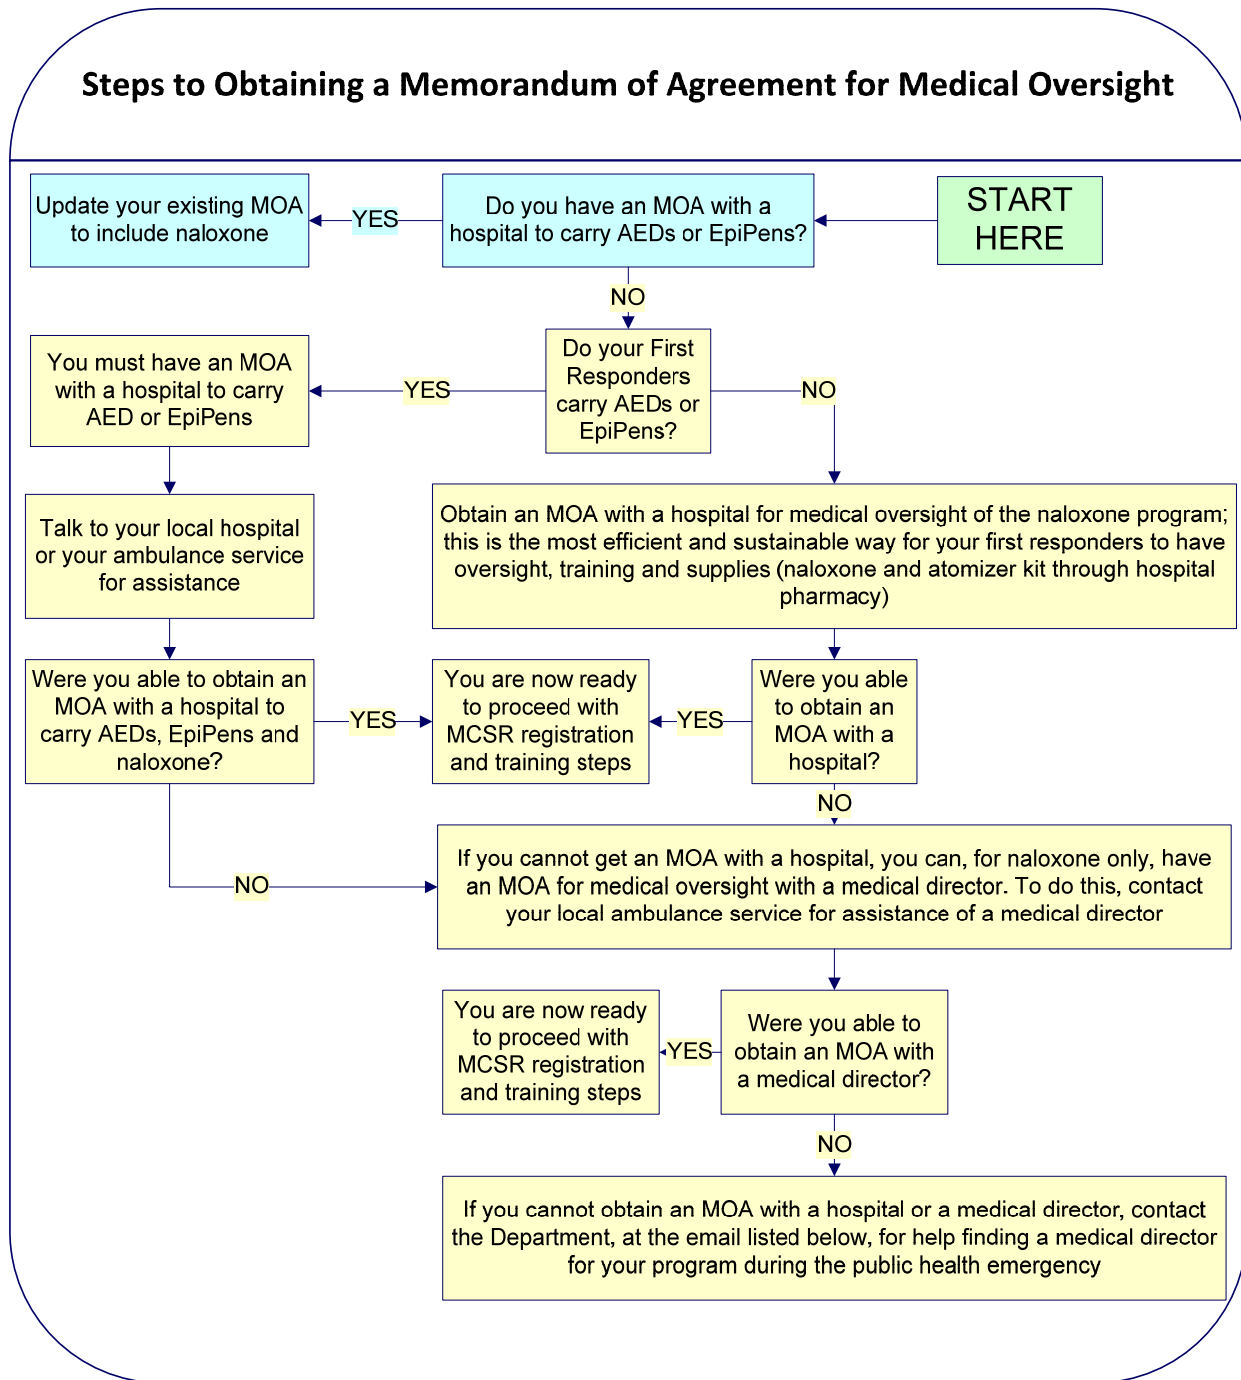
Steps to Obtaining a Memorandum of Agreement for Medical Oversight

START HERE

Do you have an MOA with a hospital to carry AEDs or EpiPens?

YES

Update your existing MOA to include naloxone

NO

Do your First Responders carry AEDs or EpiPens?

YES

You must have an MOA with a hospital to carry AED or EpiPens

Talk to your local hospital or your ambulance service for assistance

Were you able to obtain an MOA with a hospital to carry AEDs, EpiPens and naloxone?

YES

You are now ready to proceed with MCSR registration and training steps

NO

Obtain an MOA with a hospital for medical oversight of the naloxone program; this is the most efficient and sustainable way for your first responders to have oversight, training and supplies (naloxone and atomizer kit through hospital pharmacy)

Were you able to obtain an MOA with a hospital?

YES

NO

NO

If you cannot get an MOA with a hospital, you can, for naloxone only, have an MOA for medical oversight with a medical director. To do this, contact your local ambulance service for assistance of a medical director

Were you able to obtain an MOA with a medical director?

YES

You are now ready to proceed with MCSR registration and training steps

NO

If you cannot obtain an MOA with a hospital or a medical director, contact the Department, at the email listed below, for help finding a medical director for your program during the public health emergency